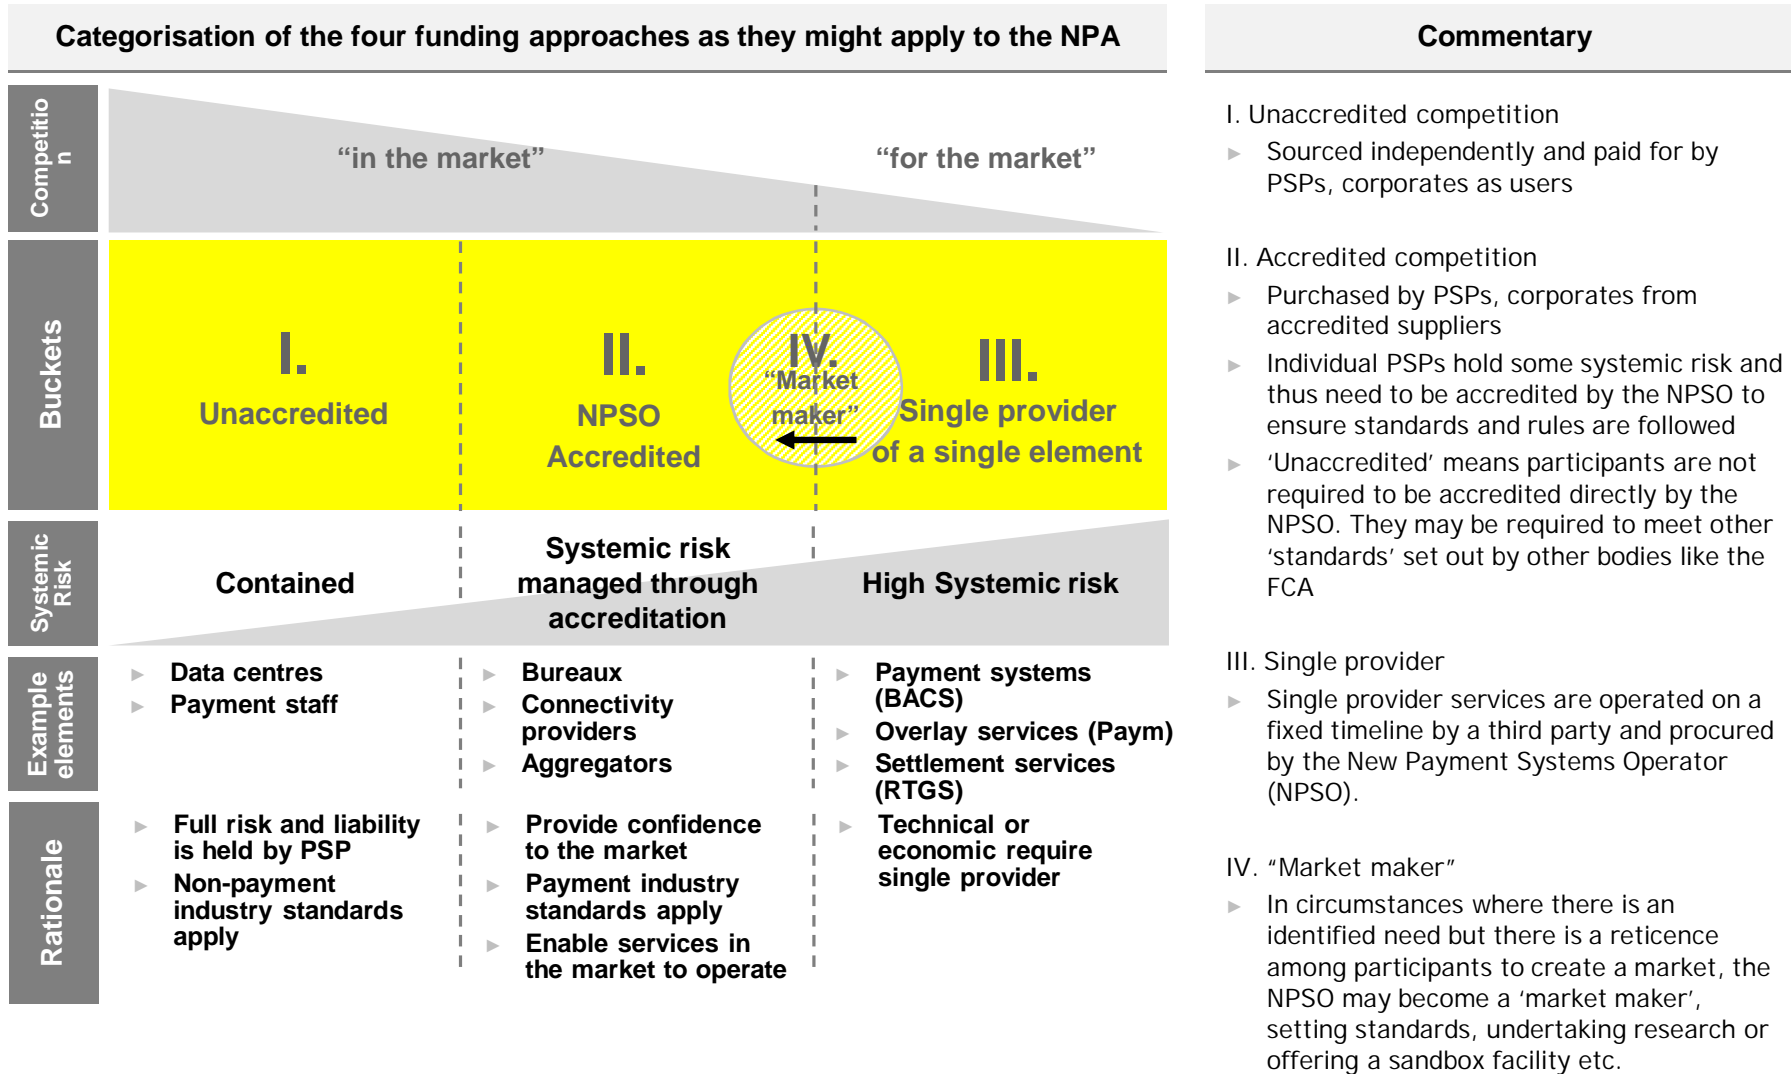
Categorisation of the four funding approaches as they might apply to the NPA

Competitio n

"in the market"

"for the market"

Buckets

I.
Unaccredited

II.
NPSO Accredited

IV.
"Market maker"

III.
Single provider of a single element

Systemic Risk

Contained

Systemic risk managed through accreditation

High Systemic risk

Example elements

Data centres
Payment staff

Bureaux
Connectivity providers
Aggregators

Payment systems (BACS)
Overlay services (Paym)
Settlement services (RTGS)

Rationale

Full risk and liability is held by PSP
Non-payment industry standards apply

Provide confidence to the market
Payment industry standards apply
Enable services in the market to operate

Technical or economic require single provider

Commentary

I. Unaccredited competition
Sourced independently and paid for by PSPs, corporates as users

II. Accredited competition
Purchased by PSPs, corporates from accredited suppliers
Individual PSPs hold some systemic risk and thus need to be accredited by the NPSO to ensure standards and rules are followed
'Unaccredited' means participants are not required to be accredited directly by the NPSO. They may be required to meet other 'standards' set out by other bodies like the FCA

III. Single provider
Single provider services are operated on a fixed timeline by a third party and procured by the New Payment Systems Operator (NPSO).

IV. "Market maker"
In circumstances where there is an identified need but there is a reticence among participants to create a market, the NPSO may become a 'market maker', setting standards, undertaking research or offering a sandbox facility etc.